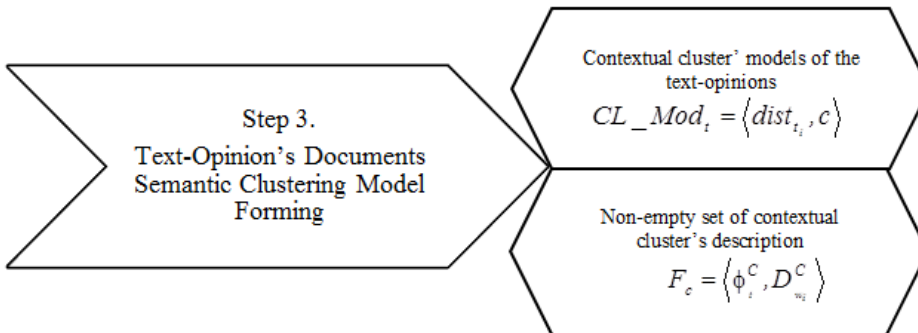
Step 3.
Text-Opinion’s Documents Semantic Clustering Model Forming

Contextual cluster’ models of the text-opinions
$CL\_Mod_t = \left\langle dist_{t_i}, c \right\rangle$

Non-empty set of contextual cluster’s description
$F_c = \left\langle \phi_t^C, D_{w_j}^C \right\rangle$